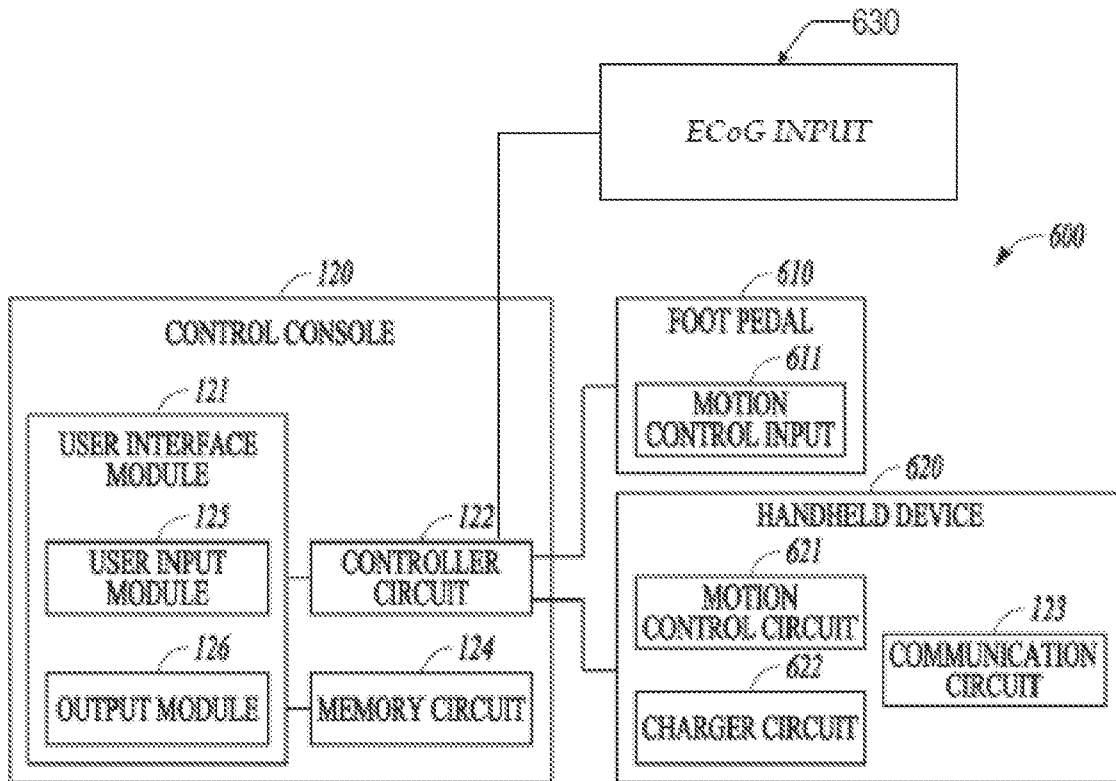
630

ECoG INPUT

600

120

CONTROL CONSOLE

121

USER INTERFACE MODULE

125

USER INPUT MODULE

126

OUTPUT MODULE

122

CONTROLLER CIRCUIT

124

MEMORY CIRCUIT

610

FOOT PEDAL

611

MOTION CONTROL INPUT

620

HANDHELD DEVICE

621

MOTION CONTROL CIRCUIT

622

CHARGER CIRCUIT

123

COMMUNICATION CIRCUIT